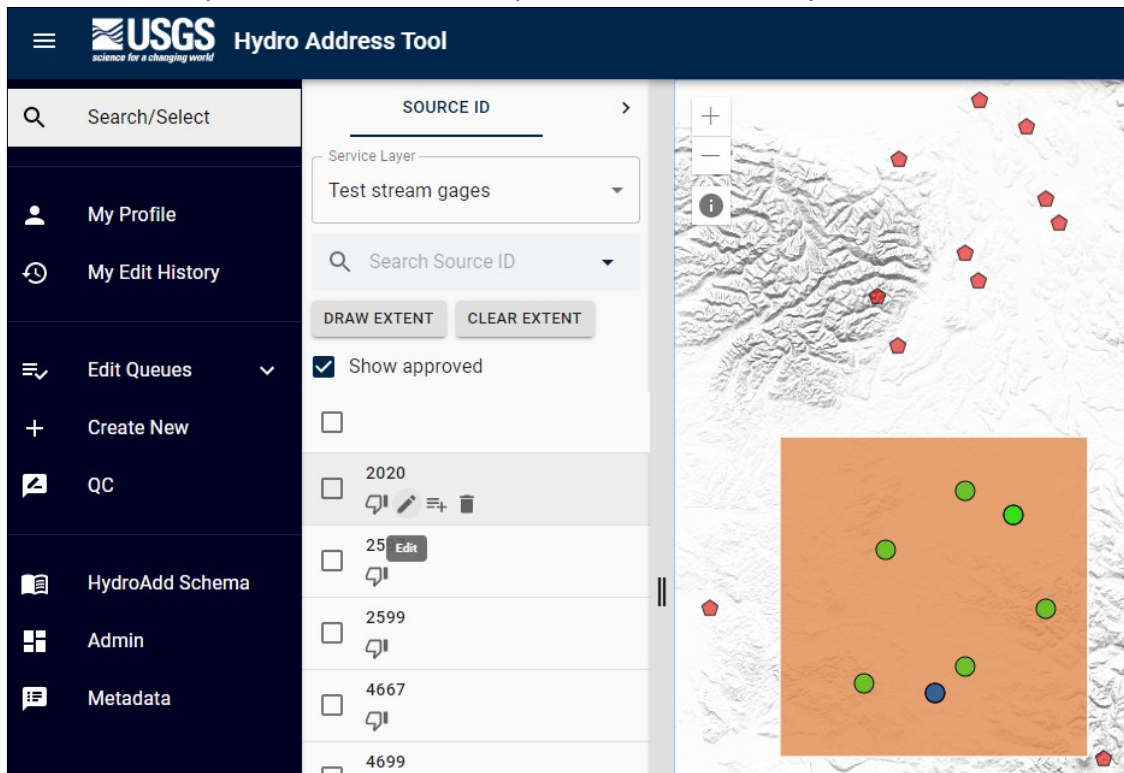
USGS science for a changing world Hydro Address Tool

Search/Select

My Profile
My Edit History

Edit Queues
Create New
QC

HydroAdd Schema
Admin
Metadata

SOURCE ID >

Service Layer
Test stream gages

Search Source ID

DRAW EXTENT CLEAR EXTENT

Show approved

2020

25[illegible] Edit

2599

4667

4699

+
—
i